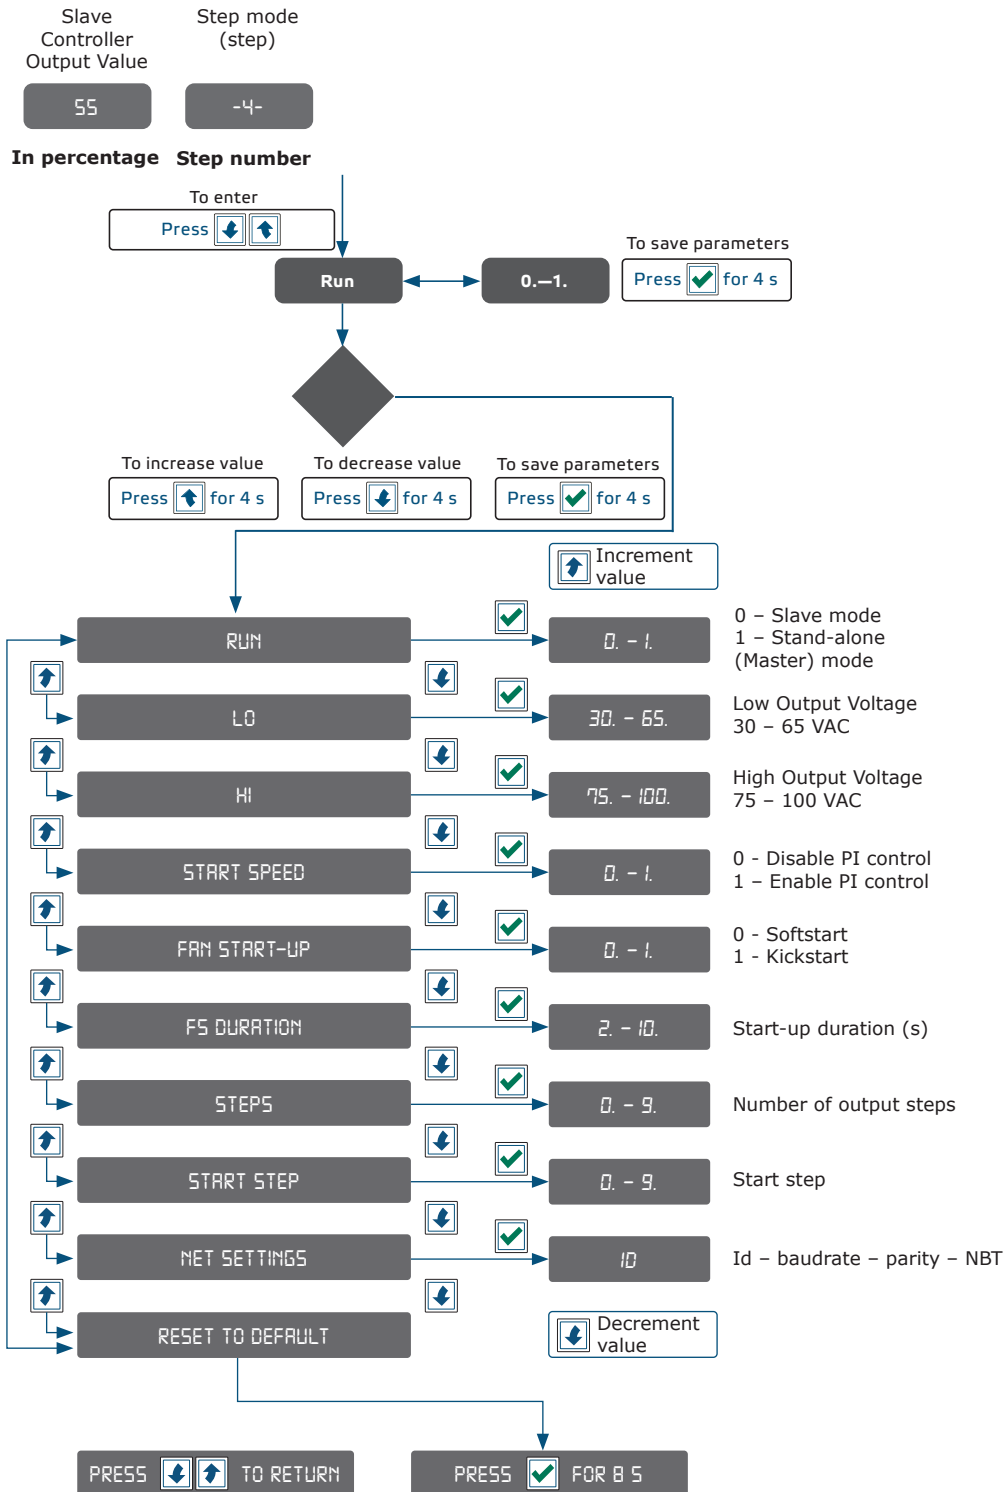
Slave Controller Output Value

Step mode (step)

55

-4-

In percentage

Step number

To enter

Press

Run

0.—1.

To save parameters

Press for 4 s

To increase value

Press for 4 s

To decrease value

Press for 4 s

To save parameters

Press for 4 s

Increment value

RUN

0. – 1.

0 – Slave mode
1 – Stand-alone (Master) mode

LO

30. – 65.

Low Output Voltage
30 – 65 VAC

HI

75. – 100.

High Output Voltage
75 – 100 VAC

START SPEED

0. – 1.

0 - Disable PI control
1 – Enable PI control

FAN START-UP

0. – 1.

0 - Softstart
1 - Kickstart

FS DURATION

2. – 10.

Start-up duration (s)

STEPS

0. – 9.

Number of output steps

START STEP

0. – 9.

Start step

NET SETTINGS

ID

Id – baudrate – parity – NBT

RESET TO DEFAULT

Decrement value

PRESS TO RETURN

PRESS FOR 8 S